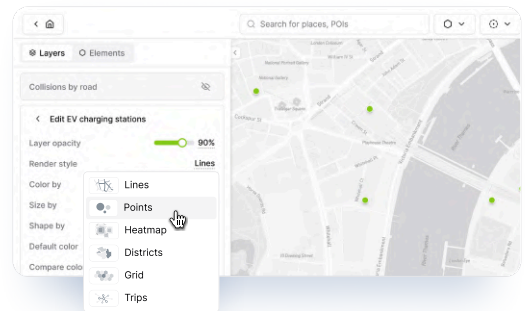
Search for places, POIs

Layers
Elements

Collisions by road

Edit EV charging stations

Layer opacity
90%

Render style
Lines

Color by

Size by

Shape by

Default color

Compare colo

Lines
Points
Heatmap
Districts
Grid
Trips